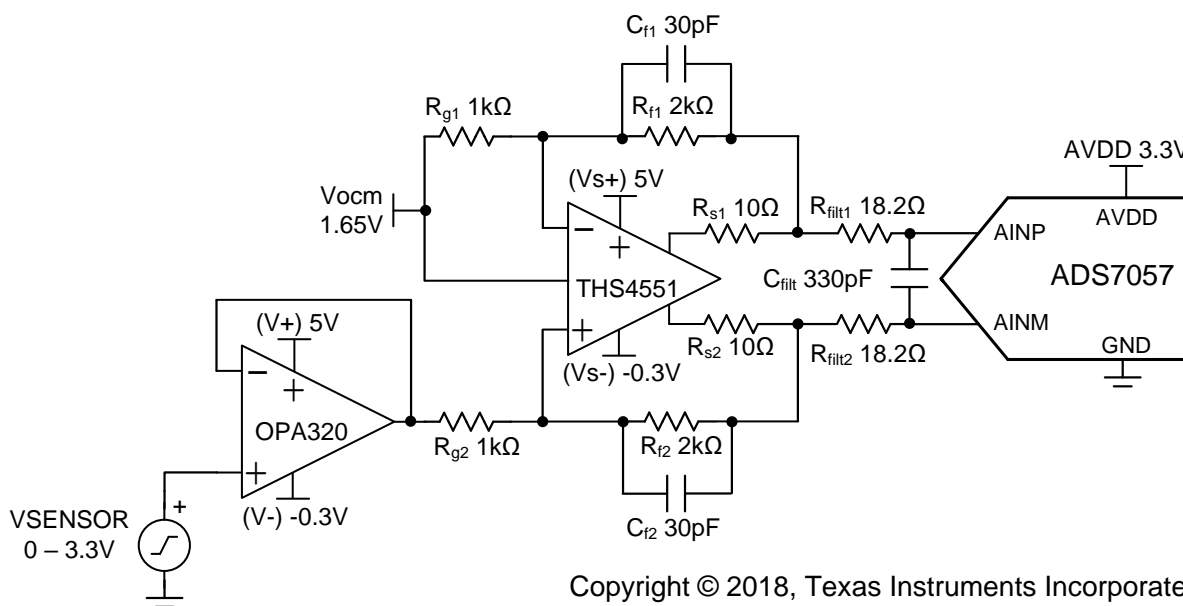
$C_{f1}$ 30pF

$R_{g1}$ 1kΩ

$R_{f1}$ 2kΩ

AVDD 3.3V

Vocm 1.65V

(Vs+) 5V

$R_{s1}$ 10Ω

$R_{filt1}$ 18.2Ω

AINP

AVDD

−

+

THS4551

$C_{filt}$ 330pF

ADS7057

+

AINM

(V+) 5V

−

+

$R_{s2}$ 10Ω

$R_{filt2}$ 18.2Ω

GND

(Vs-) -0.3V

OPA320

$R_{g2}$ 1kΩ

$R_{f2}$ 2kΩ

+

VSENSOR 0 – 3.3V

+

(V-) -0.3V

$C_{f2}$ 30pF

Copyright © 2018, Texas Instruments Incorporate